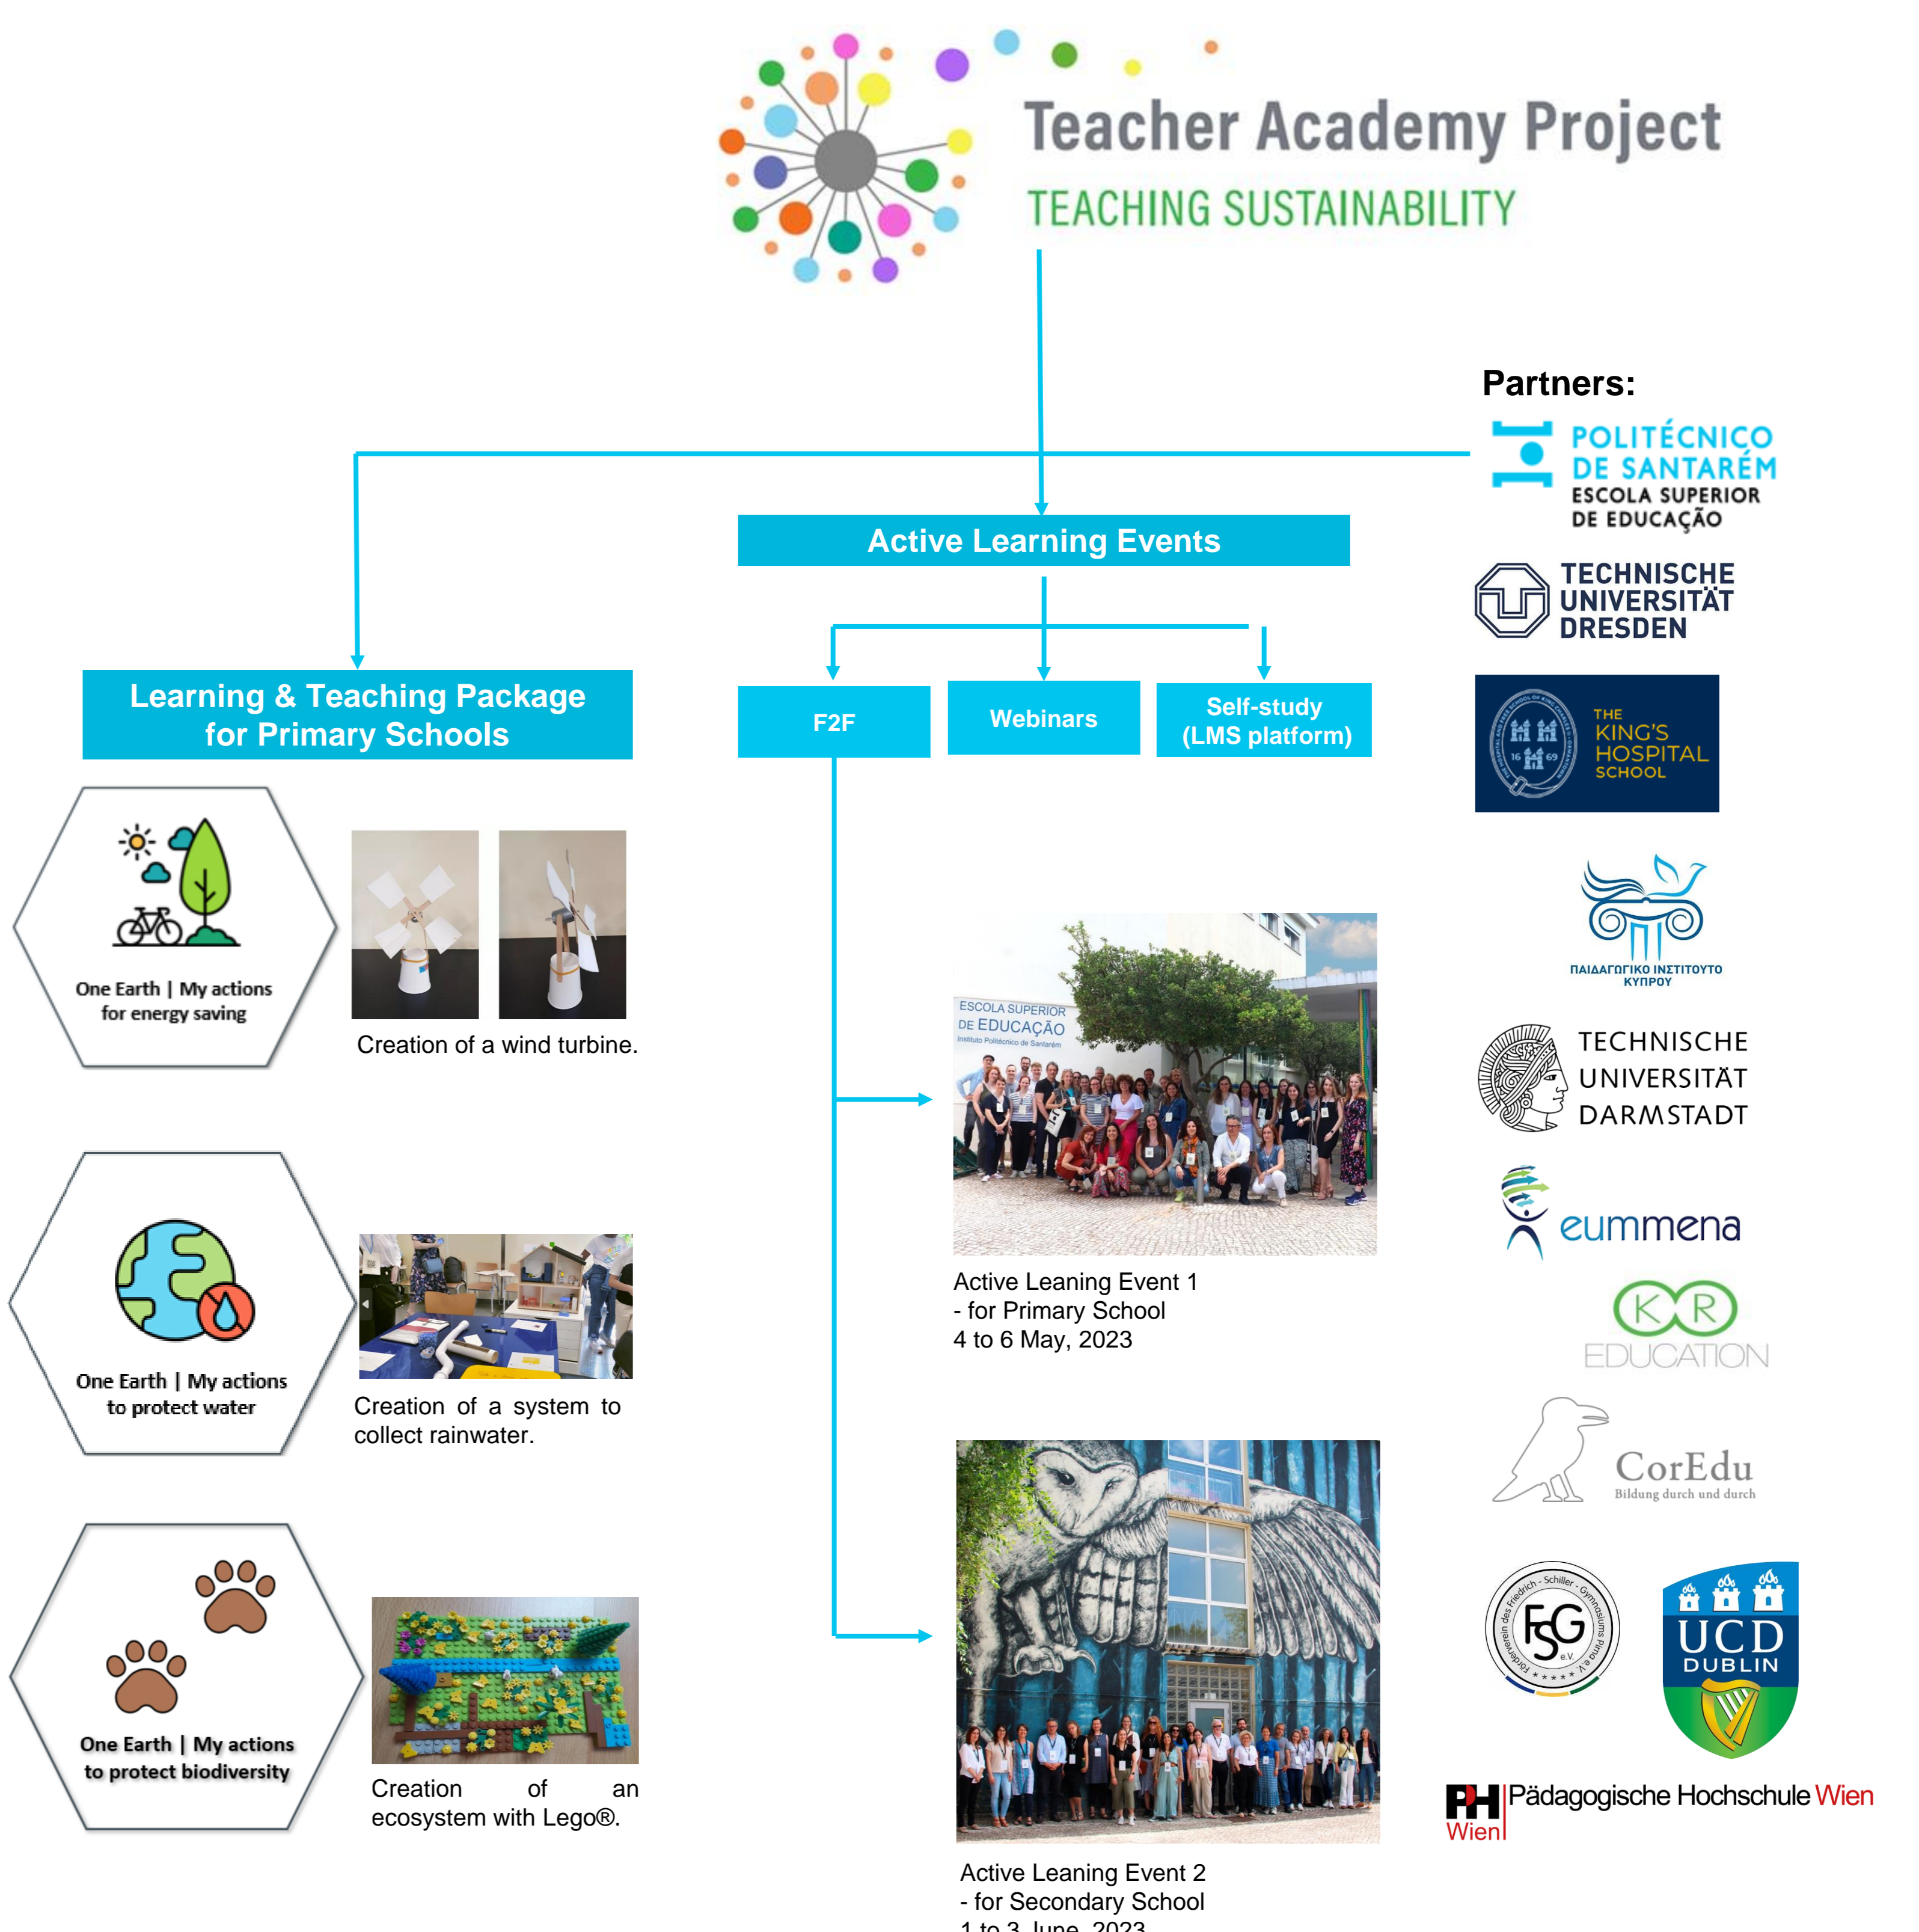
Teacher Academy Project
TEACHING SUSTAINABILITY

Partners:

POLITÉCNICO DE SANTARÉM
ESCOLA SUPERIOR DE EDUCAÇÃO

TECHNISCHE UNIVERSITÄT DRESDEN

THE KING'S HOSPITAL SCHOOL

ΠΑΙΔΑΓΩΓΙΚΟ ΙΝΣΤΙΤΟΥΤΟ ΚΥΠΡΟΥ

TECHNISCHE UNIVERSITÄT DARMSTADT

eummena

KR EDUCATION

CorEdu
Bildung durch und durch

Förderverein des Friedrich-Schiller-Gymnasiums Pirna e.V.
FSG

UCD DUBLIN

PH Wien Pädagogische Hochschule Wien

Active Learning Events

F2F

Webinars

Self-study (LMS platform)

Learning & Teaching Package for Primary Schools

One Earth | My actions for energy saving

Creation of a wind turbine.

One Earth | My actions to protect water

Creation of a system to collect rainwater.

One Earth | My actions to protect biodiversity

Creation of an ecosystem with Lego®.

ESCOLA SUPERIOR DE EDUCAÇÃO
Instituto Politécnico de Santarém

Active Leaning Event 1
- for Primary School
4 to 6 May, 2023

Active Leaning Event 2
- for Secondary School
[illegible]